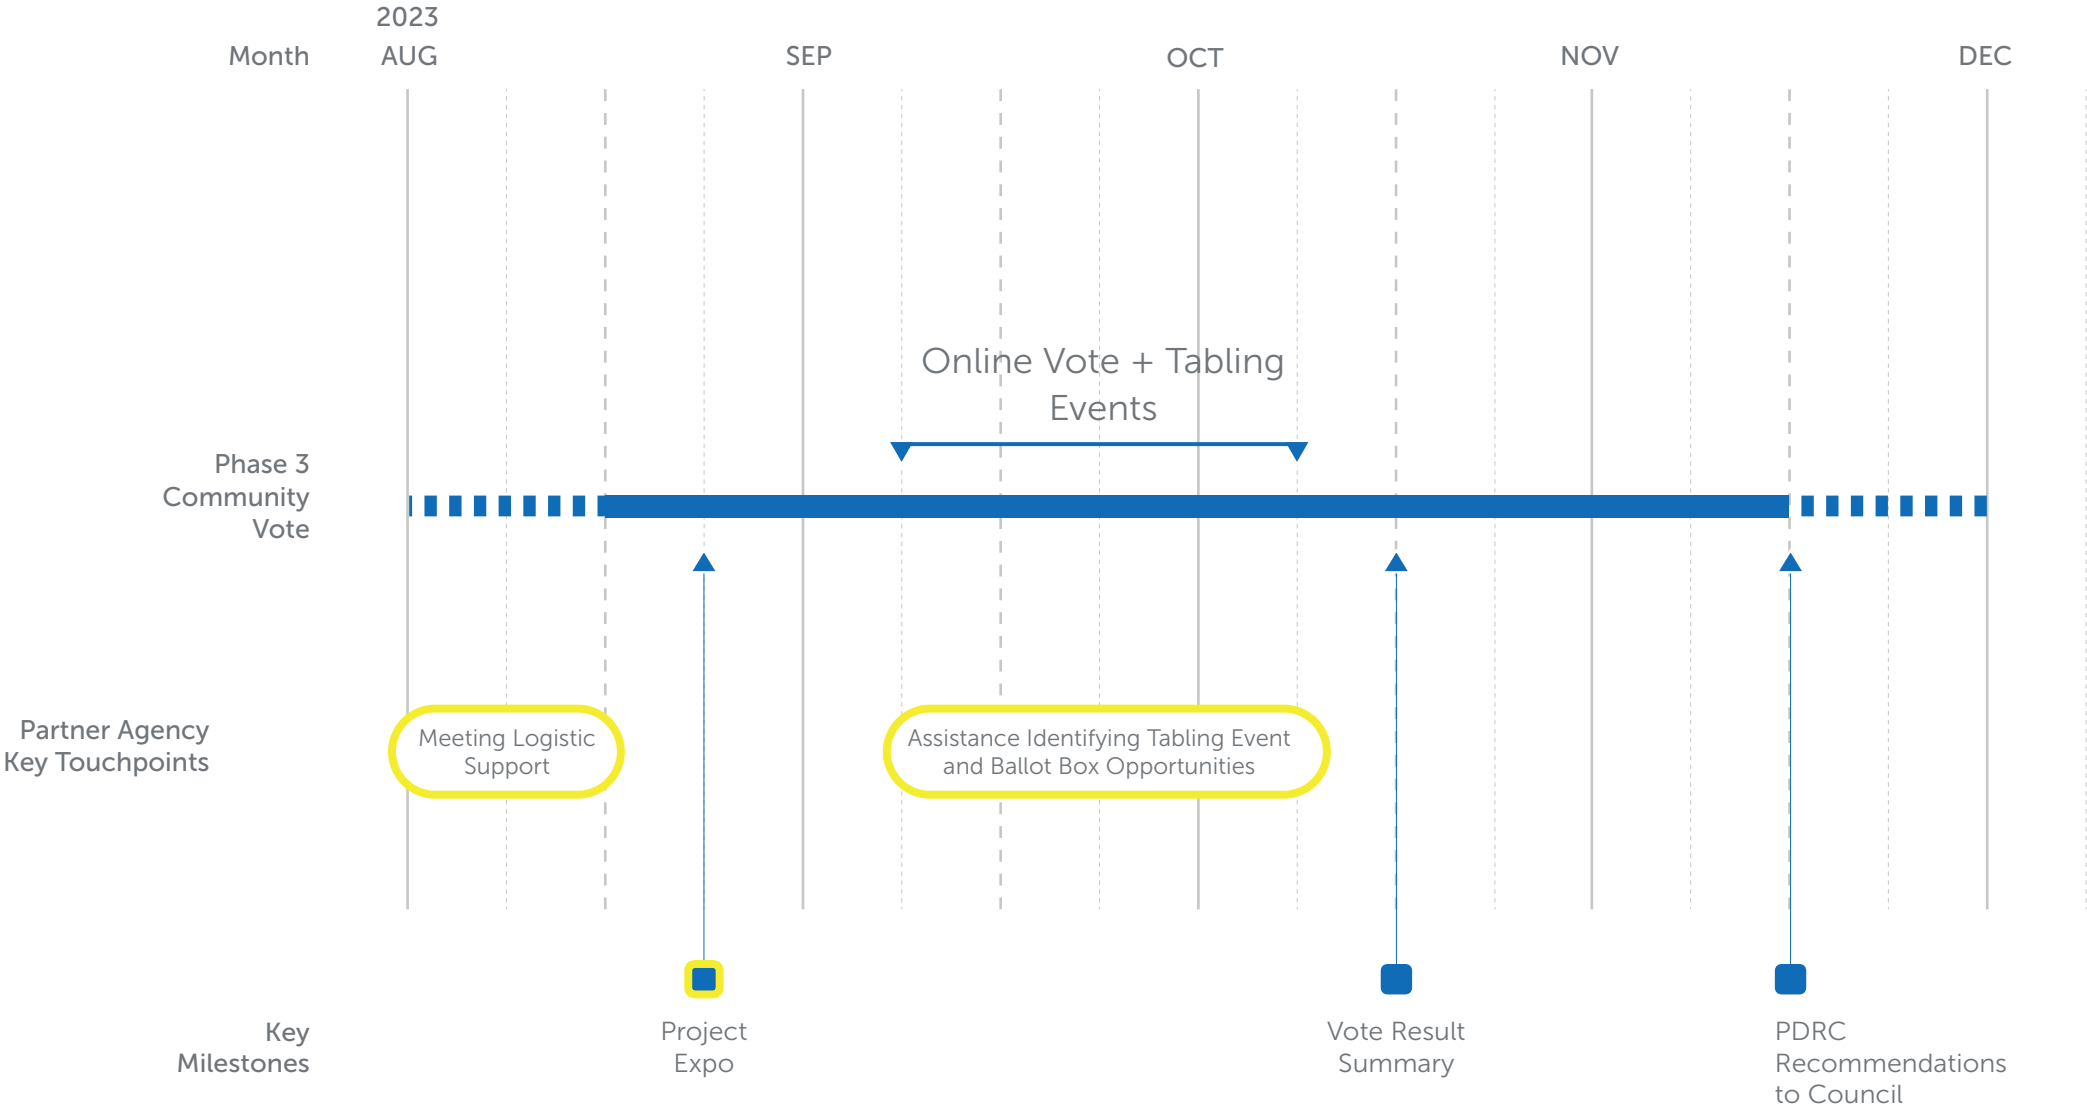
2023

Month AUG SEP OCT NOV DEC

Online Vote + Tabling Events

Phase 3 Community Vote

Partner Agency Key Touchpoints

Meeting Logistic Support

Assistance Identifying Tabling Event and Ballot Box Opportunities

Key Milestones

Project Expo

Vote Result Summary

PDRC Recommendations to Council